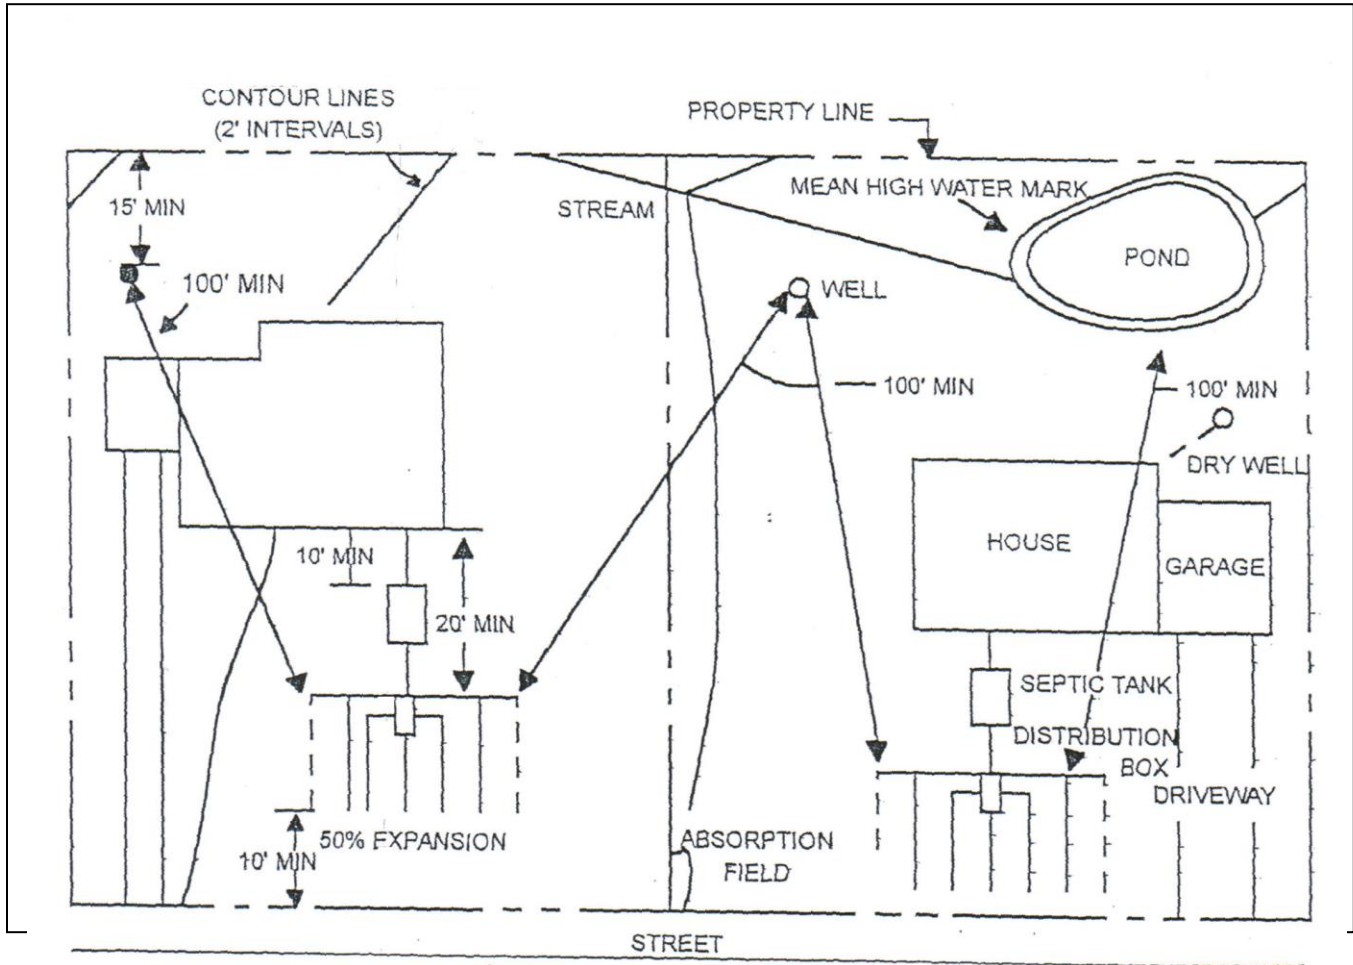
CONTOUR LINES
(2' INTERVALS)

PROPERTY LINE

15' MIN

100' MIN

STREAM

MEAN HIGH WATER MARK

POND

WELL

100' MIN

100' MIN

DRY WELL

HOUSE

GARAGE

10' MIN

20' MIN

SEPTIC TANK

DISTRIBUTION BOX

DRIVEWAY

50% FXPANSION

10' MIN

ABSORPTION FIELD

STREET